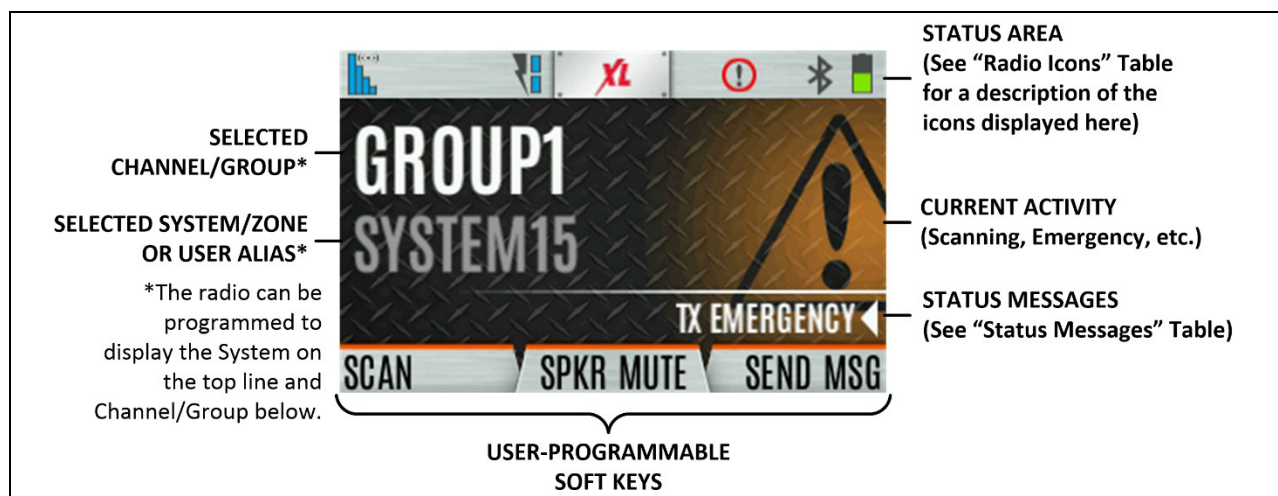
STATUS AREA (See "Radio Icons" Table for a description of the icons displayed here)

XL

SELECTED CHANNEL/GROUP*

GROUP1

SYSTEM15

SELECTED SYSTEM/ZONE OR USER ALIAS*

*The radio can be programmed to display the System on the top line and Channel/Group below.

CURRENT ACTIVITY (Scanning, Emergency, etc.)

TX EMERGENCY

STATUS MESSAGES (See "Status Messages" Table)

SCAN

SPKR MUTE

SEND MSG

USER-PROGRAMMABLE SOFT KEYS